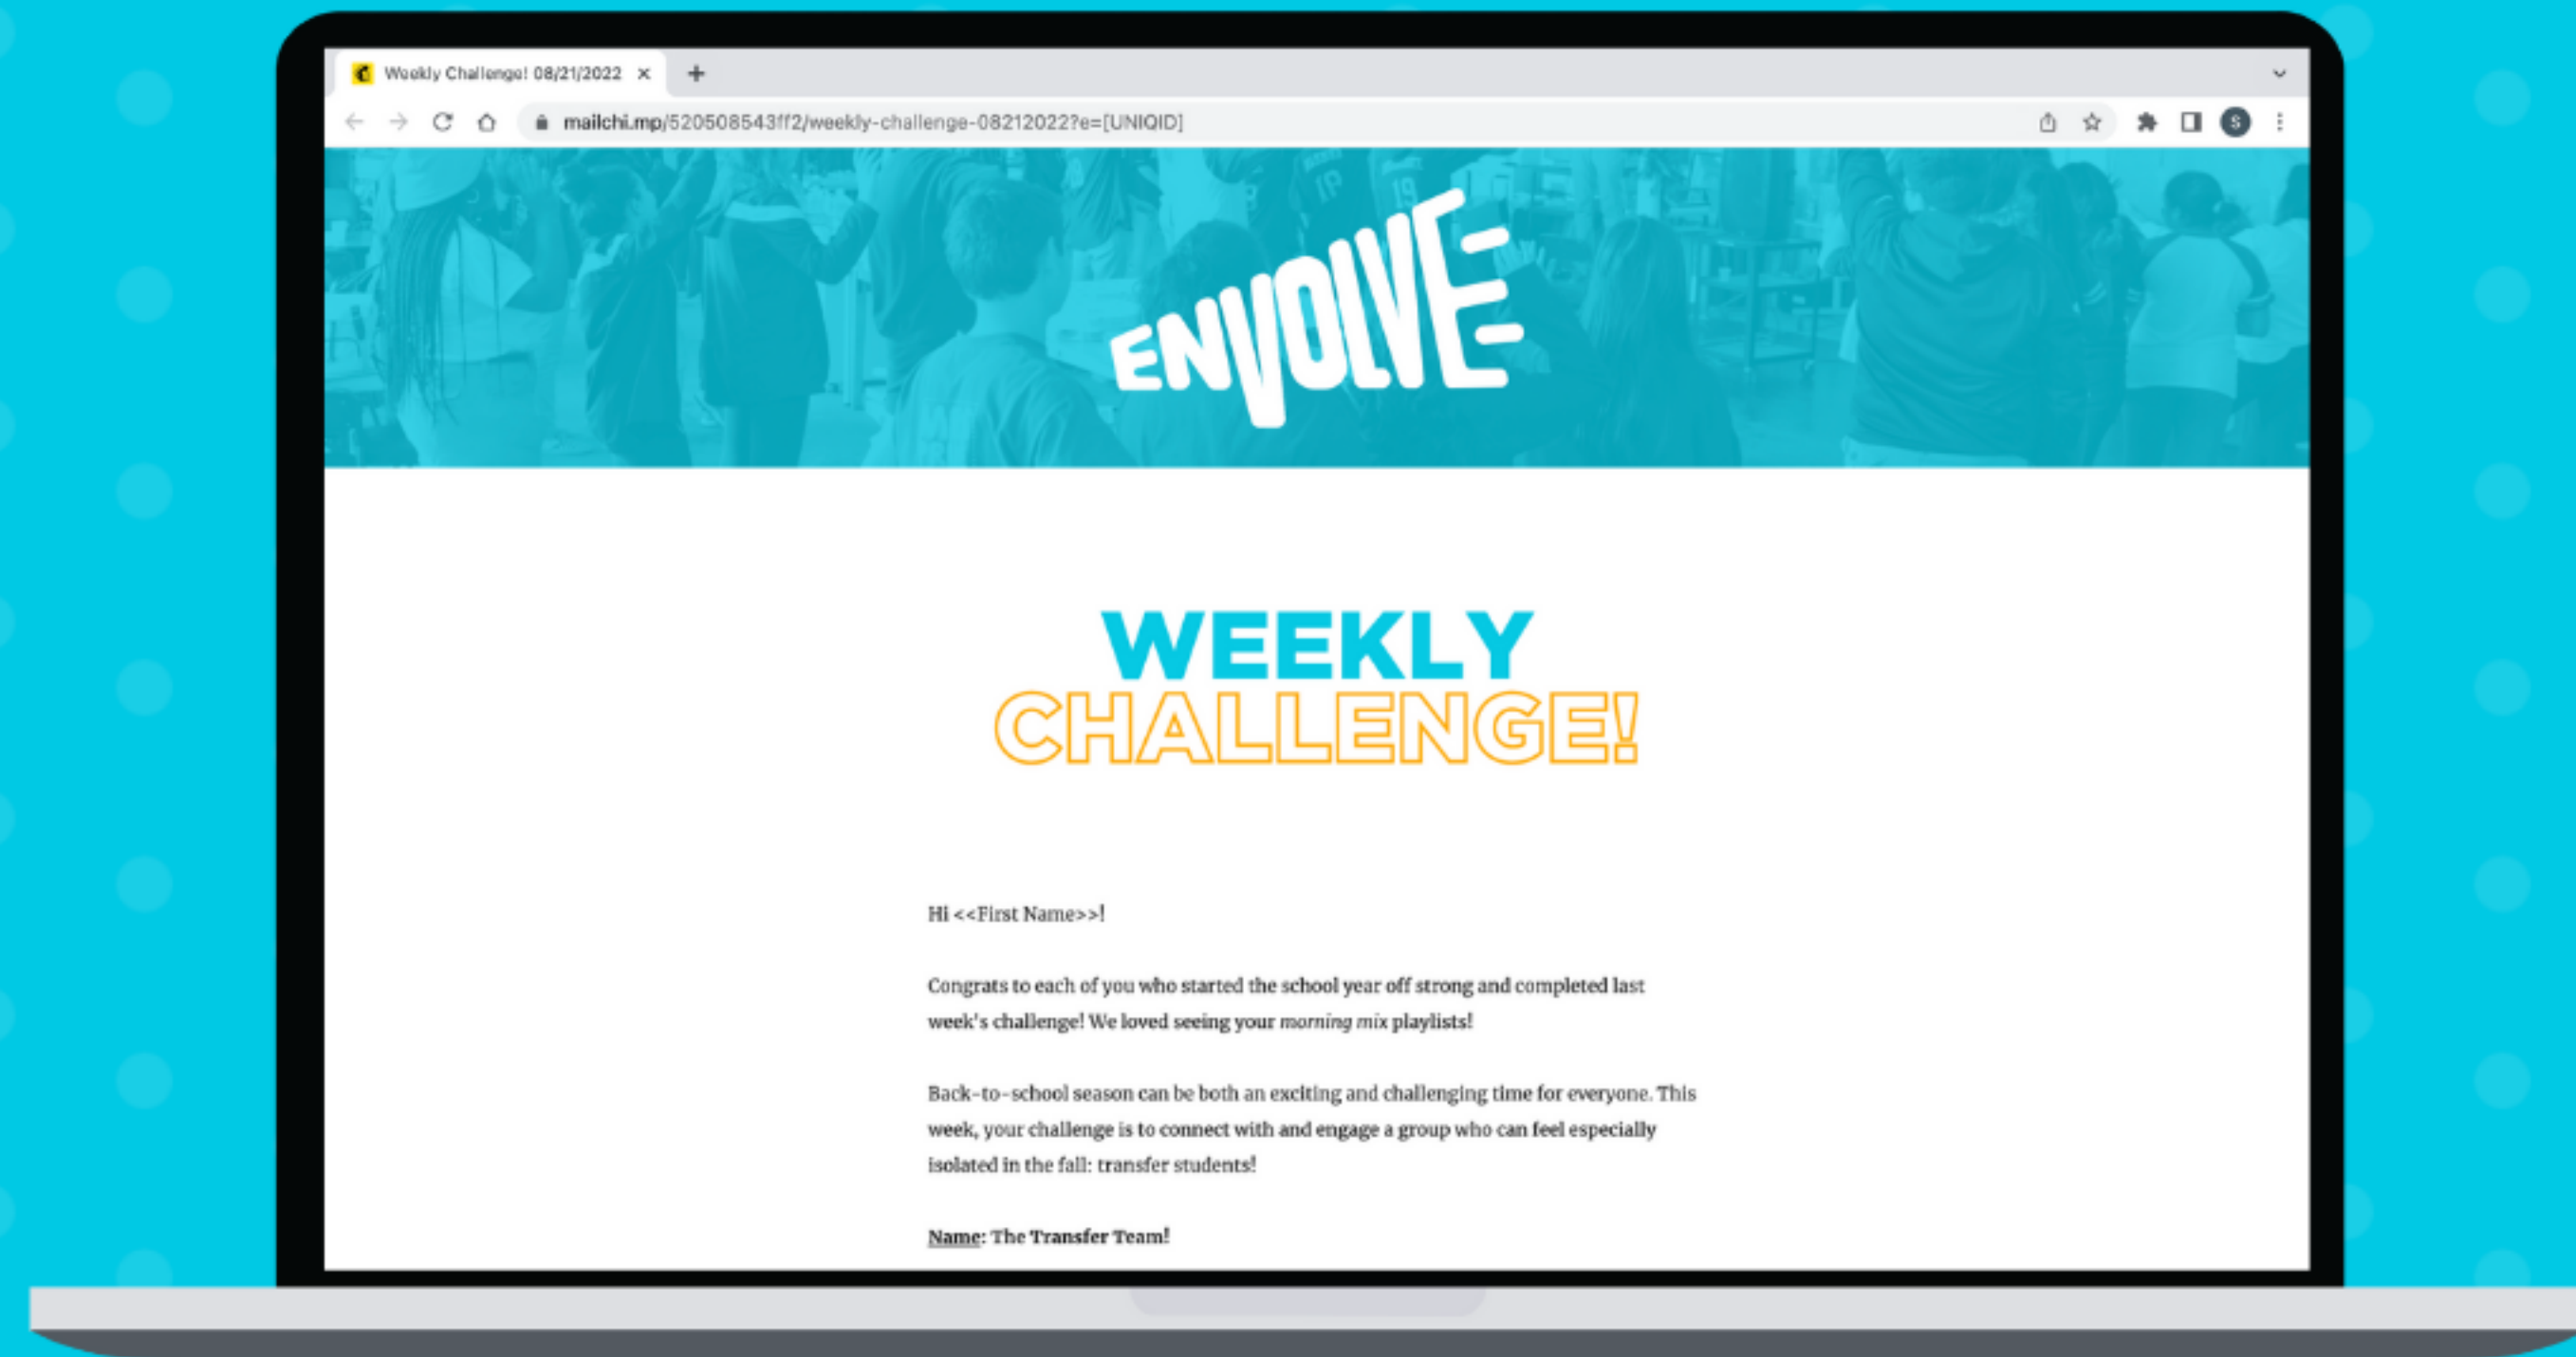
Weekly Challenge! 08/21/2022 ×

+

mailchi.mp/520508543ff2/weekly-challenge-08212022?e=[UNIQID]

S

ENVOLVE

WEEKLY
CHALLENGE!

Hi <<First Name>>!

Congrats to each of you who started the school year off strong and completed last week's challenge! We loved seeing your *morning mix* playlists!

Back-to-school season can be both an exciting and challenging time for everyone. This week, your challenge is to connect with and engage a group who can feel especially isolated in the fall: transfer students!

Name: The Transfer Team!